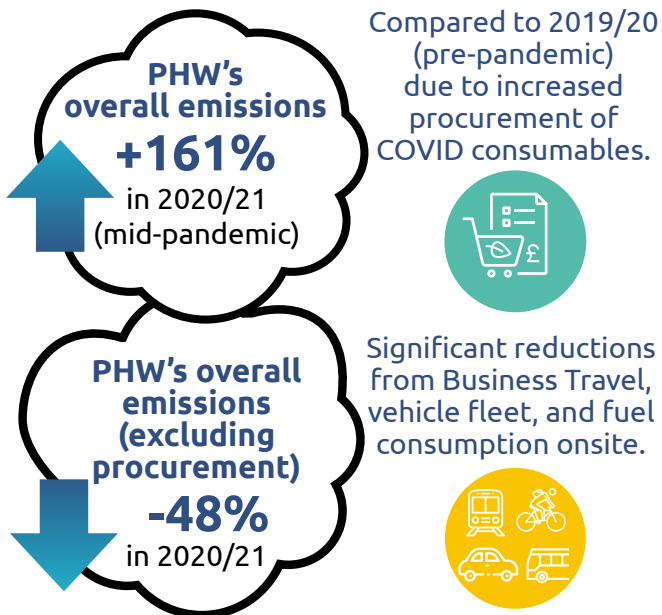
PHW's overall emissions
+161%
in 2020/21 (mid-pandemic)

Compared to 2019/20 (pre-pandemic) due to increased procurement of COVID consumables.

£

PHW's overall emissions (excluding procurement)
-48%
in 2020/21

Significant reductions from Business Travel, vehicle fleet, and fuel consumption onsite.